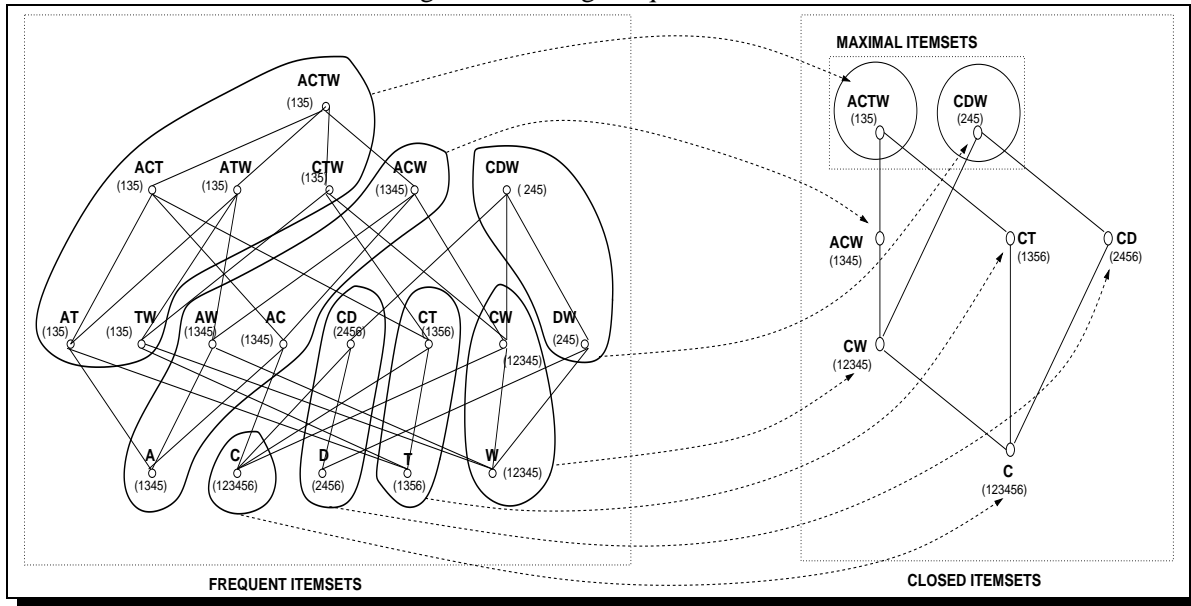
ACTW
(135)

ACT
(135)

ATW
(135)

CTW
(135)

ACW
(1345)

CDW
( 245)

AT
(135)

TW
(135)

AW
(1345)

AC
(1345)

CD
(2456)

CT
(1356)

CW
(12345)

DW
(245)

A
(1345)

C
(123456)

D
(2456)

T
(1356)

W
(12345)

FREQUENT ITEMSETS

MAXIMAL ITEMSETS

ACTW
(135)

CDW
(245)

ACW
(1345)

CT
(1356)

CD
(2456)

CW
(12345)

C
(123456)

CLOSED ITEMSETS